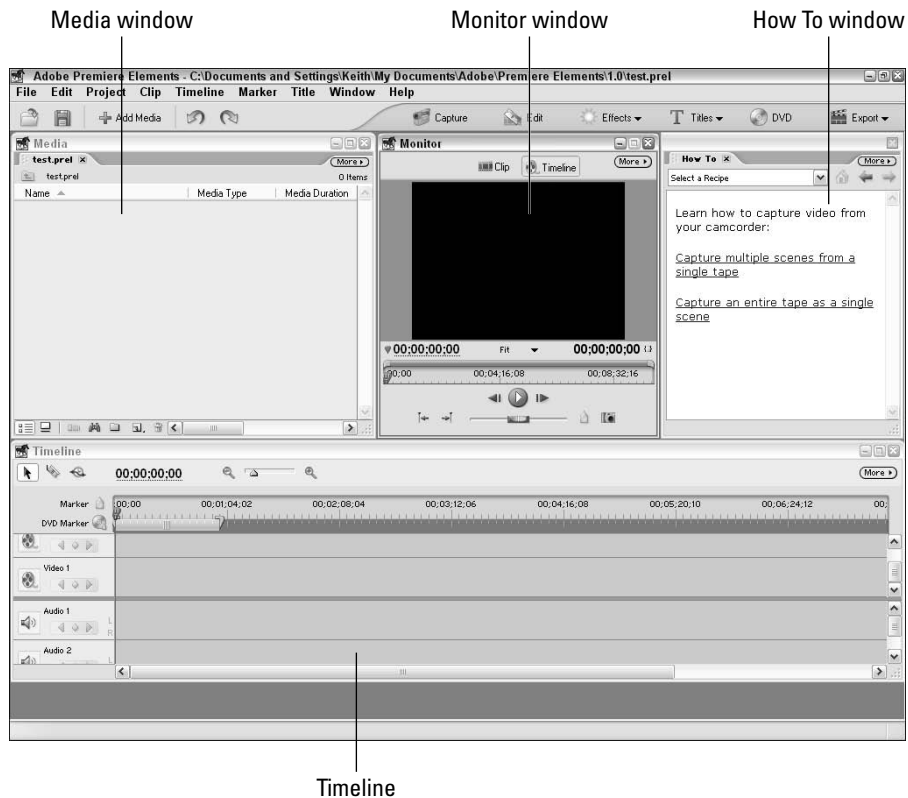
Media window

Monitor window

How To window

Adobe Premiere Elements - C:\Documents and Settings\Keith\My Documents\Adobe\Premiere Elements\1.0\test.prel

File Edit Project Clip Timeline Marker Title Window Help

Add Media

Capture Edit Effects Titles DVD Export

Media

test.prel

More

test.prel 0 Items

Name Media Type Media Duration

Monitor

More

Clip Timeline

00;00;00;00 Fit 00;00;00;00

00;00 00;04;16;08 00;08;32;16

How To

More

Select a Recipe

Learn how to capture video from your camcorder:

Capture multiple scenes from a single tape

Capture an entire tape as a single scene

Timeline

00;00;00;00

More

Marker

DVD Marker

00;00 00;01;04;02 00;02;08;04 00;03;12;06 00;04;16;08 00;05;20;10 00;06;24;12 00;

Video 1

Audio 1

Audio 2

Timeline